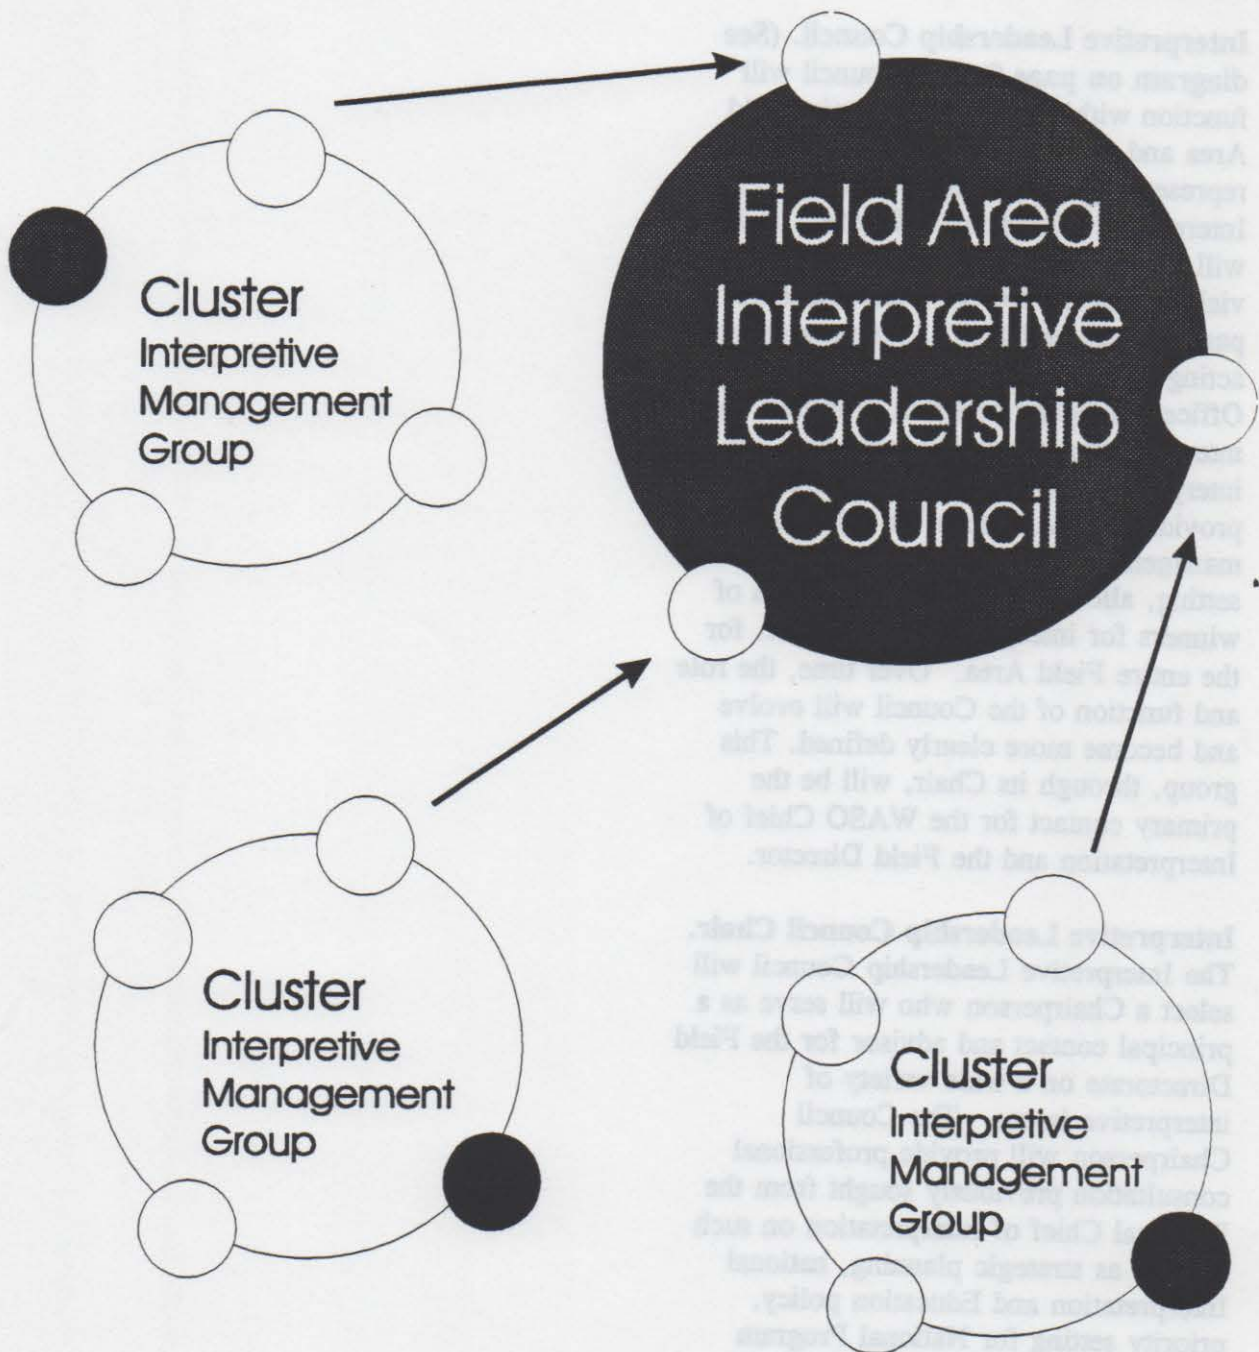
Cluster
Interpretive
Management
Group

Field Area
Interpretive
Leadership
Council

Cluster
Interpretive
Management
Group

Cluster
Interpretive
Management
Group

Interpretive Leadership Council. (See diagram on page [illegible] Council will function with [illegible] Area and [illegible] represe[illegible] interp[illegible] will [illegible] vi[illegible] pa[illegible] acting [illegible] Office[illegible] sta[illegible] inter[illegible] provid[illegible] ma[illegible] settin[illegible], als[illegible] of winners for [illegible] for the entire Field Area. Over time, the role and function of the Council will evolve and become more clearly defined. This group, through its Chair, will be the primary contact for the WASO Chief of Interpretation and the Field Director.

Interpretive Leadership Council Chair. The Interpretive Leadership Council will select a Chairperson who will serve as a principal contact and advisor for the Field Directorate on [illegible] of interpretive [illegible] Council Chairperson will provide professional consultation previously sought from the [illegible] Chief of Interpretation on such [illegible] as strategic planning, national Interpretation and Education policy, priority setting for National Programs